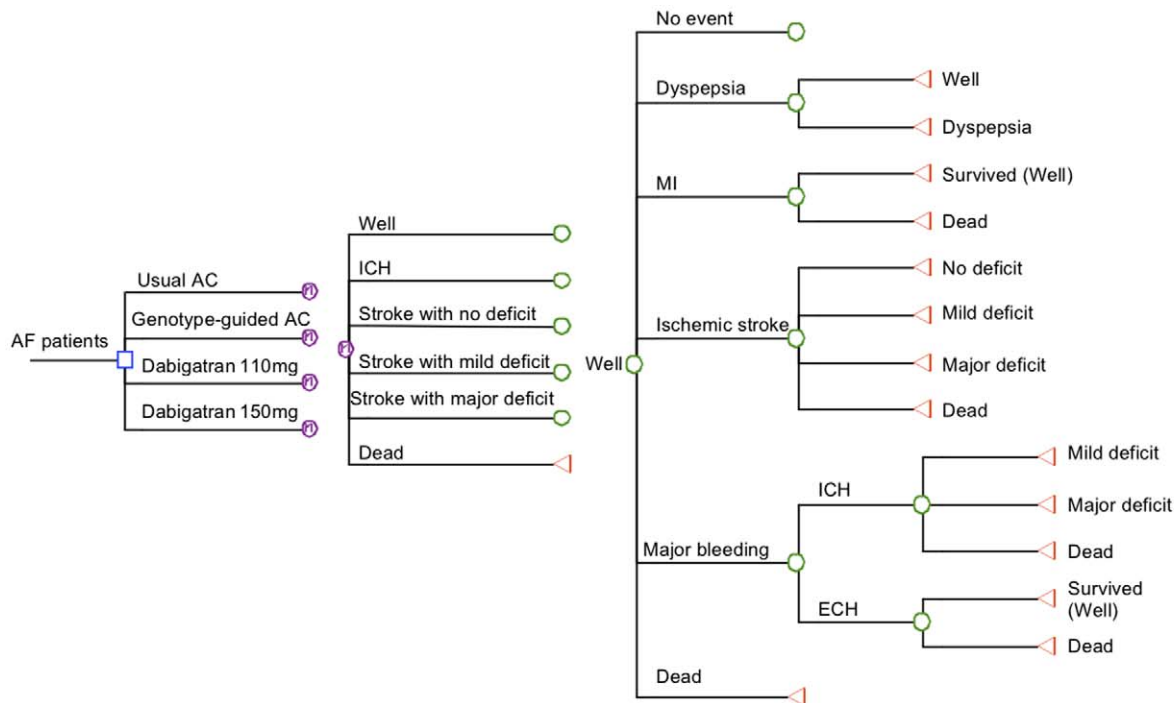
AF patients

Usual AC
Genotype-guided AC
Dabigatran 110mg
Dabigatran 150mg

Well
ICH
Stroke with no deficit
Stroke with mild deficit
Stroke with major deficit
Dead

Well

No event
Dyspepsia
Well
Dyspepsia
MI
Survived (Well)
Dead
Ischemic stroke
No deficit
Mild deficit
Major deficit
Dead
Major bleeding
ICH
Mild deficit
Major deficit
Dead
ECH
Survived (Well)
Dead
Dead